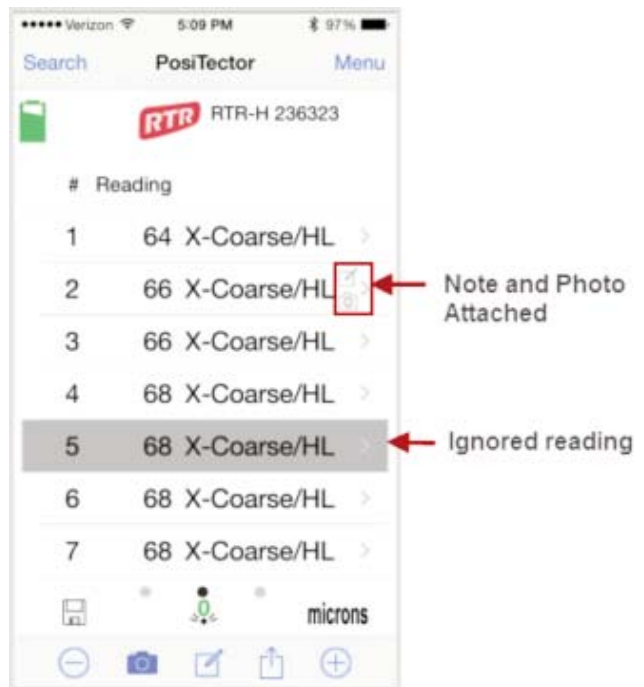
••••• Verizon 5:09 PM 97%

Search PosiTector Menu

RTR RTR-H 236323

# Reading

| # | Reading |
|---|---|
| 1 | 64 X-Coarse/HL |
| 2 | 66 X-Coarse/HL |
| 3 | 66 X-Coarse/HL |
| 4 | 68 X-Coarse/HL |
| 5 | 68 X-Coarse/HL |
| 6 | 68 X-Coarse/HL |
| 7 | 68 X-Coarse/HL |

Note and Photo Attached

Ignored reading

0

microns